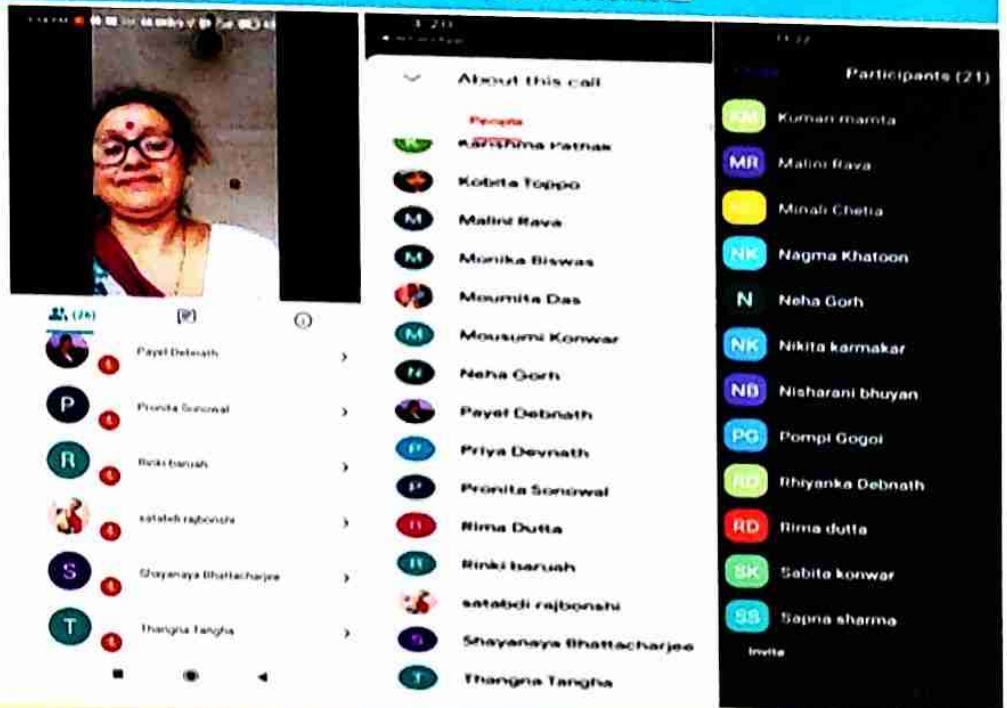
(26)

P

R

S

T

Payel Debnath

Pronita Sonowal

Rinki baruah

satabdi rajbonshi

Shayanaya Bhattacharjee

Thangna Tangha

About this call

People

K

Karishma Pathak

Kobita Toppo

M

Malini Rava

M

Monika Biswas

Moumita Das

M

Mousumi Konwar

N

Neha Gorh

Payel Debnath

P

Priya Devnath

P

Pronita Sonowal

R

Rima Dutta

R

Rinki baruah

satabdi rajbonshi

S

Shayanaya Bhattacharjee

T

Thangna Tangha

Participants (21)

KM

Kumari mamta

MR

Malini Rava

MC

Minali Chetia

NK

Nagma Khatoon

N

Neha Gorh

NK

Nikita karmakar

NB

Nisharani bhuyan

PG

Pompi Gogoi

RD

Rhiyanka Debnath

RD

Rima dutta

SK

Sabita konwar

SS

Sapna sharma

Invite